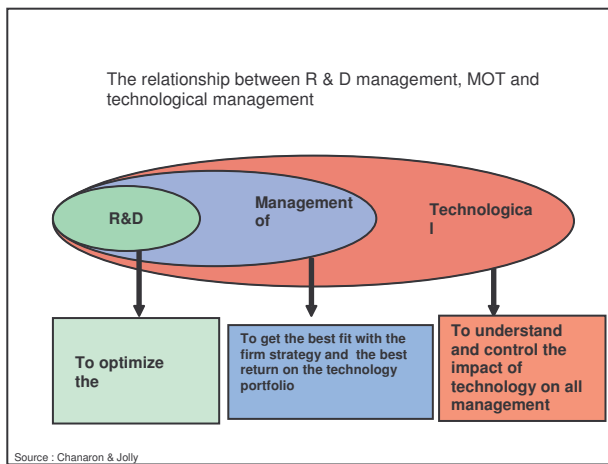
The relationship between R & D management, MOT and technological management

R&D

Management of

Technologica l

To optimize the

To get the best fit with the firm strategy and the best return on the technology portfolio

To understand and control the impact of technology on all management

Source : Chanaron & Jolly